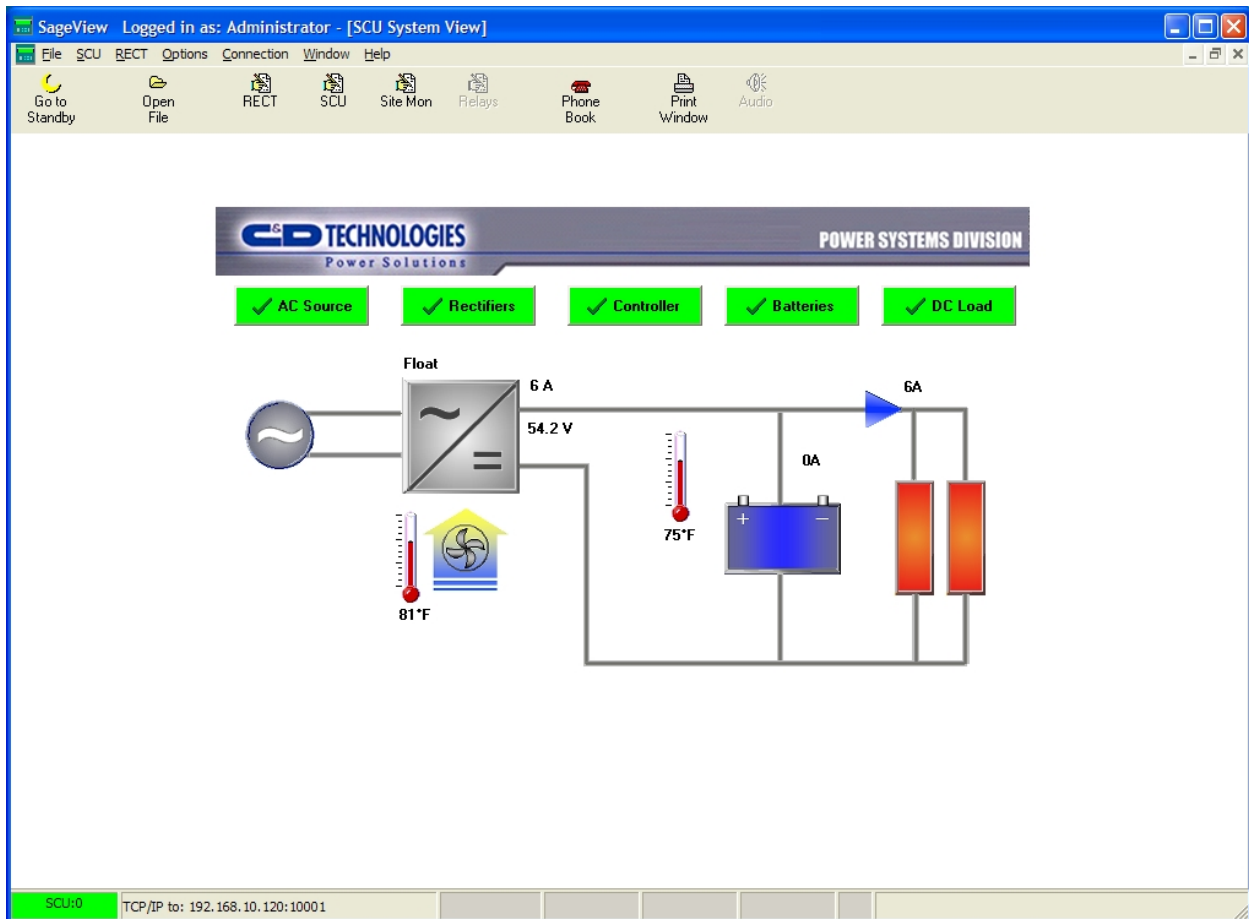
SageView Logged in as: Administrator - [SCU System View]

File SCU RECT Options Connection Window Help

Go to Standby
Open File
RECT
SCU
Site Mon
Relays
Phone Book
Print Window
Audio

C&D TECHNOLOGIES
Power Solutions
POWER SYSTEMS DIVISION

AC Source
Rectifiers
Controller
Batteries
DC Load

Float
6 A
54.2 V
6A
0A
75°F
81°F

SCU:0
TCP/IP to: 192.168.10.120:10001